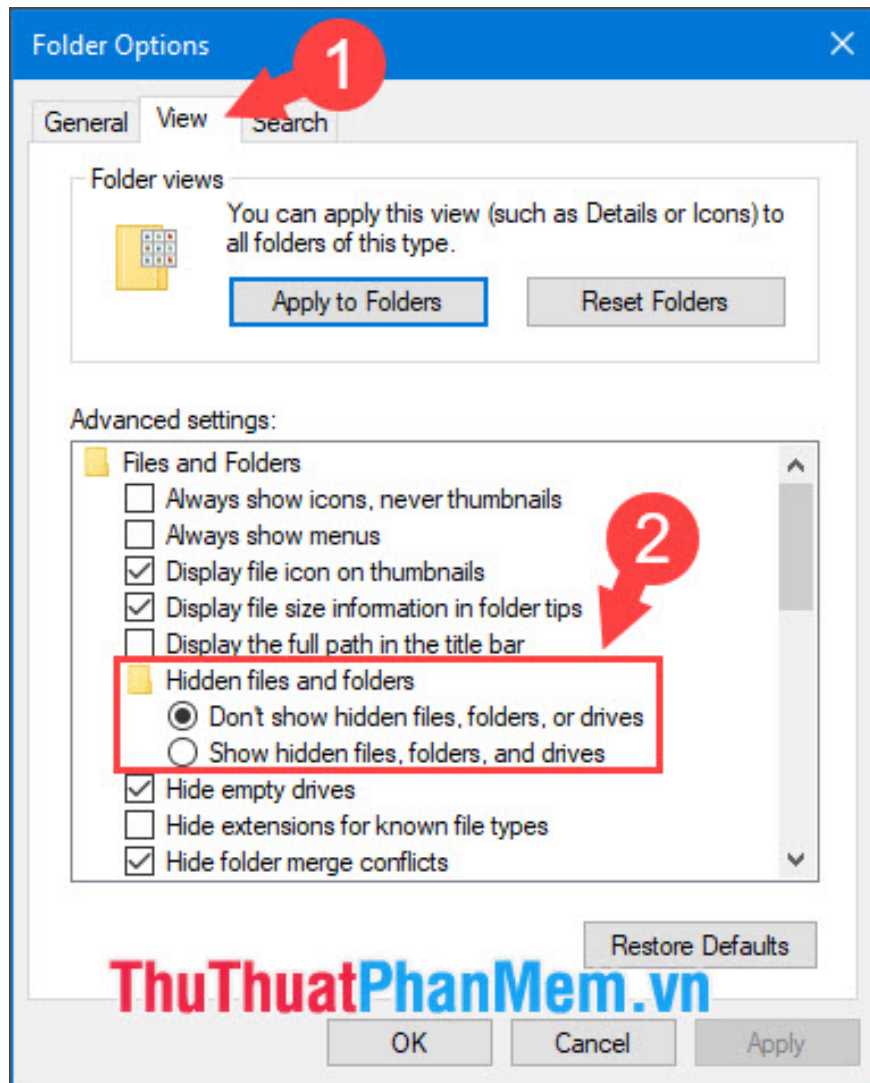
Folder Options

1

General View Search

Folder views

You can apply this view (such as Details or Icons) to all folders of this type.

Apply to Folders Reset Folders

Advanced settings:

Files and Folders
Always show icons, never thumbnails
Always show menus
Display file icon on thumbnails
Display file size information in folder tips
Display the full path in the title bar
Hidden files and folders
Don't show hidden files, folders, or drives
Show hidden files, folders, and drives
Hide empty drives
Hide extensions for known file types
Hide folder merge conflicts

2

Restore Defaults

ThuThuatPhanMem.vn

OK Cancel Apply